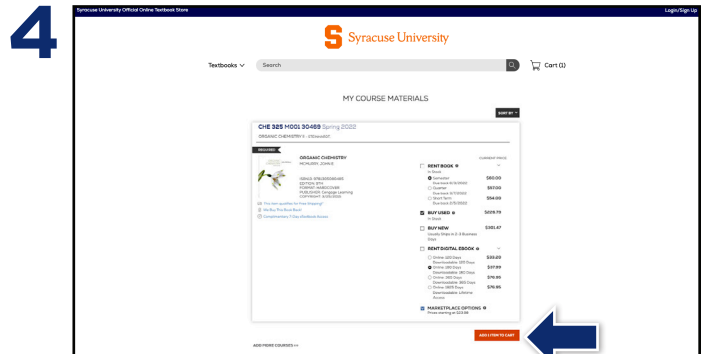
4

Syracuse University Official Online Textbook Store

Login/Sign Up

Syracuse University

Textbooks

Search

Cart (1)

MY COURSE MATERIALS

SORT BY

CHE 325 M001 30469 Spring 2022

ORGANIC CHEMISTRY I - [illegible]

REQUIRED

ORGANIC CHEMISTRY

MCMURRY, JOHN E.

ISBN13: 9781305080485
EDITION: 9TH
FORMAT: HARDCOVER
PUBLISHER: Cengage Learning
COPYRIGHT: 2016

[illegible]

We Buy This Book Back!

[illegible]

CURRENT PRICE

RENT BOOK
In Stock

Semester $60.00
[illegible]
Quarter $57.00
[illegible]
Short Term $54.00
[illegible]

BUY USED $228.79
In Stock

BUY NEW $301.47
Usually Ships in 2-3 Business Days

RENT DIGITAL EBOOK

Online 120 Days $33.23
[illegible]
Online 180 Days $37.99
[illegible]
Online 365 Days $79.99
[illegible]
Online (180% Days) $76.85
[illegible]

MARKETPLACE OPTIONS
Prices starting at $23.95

ADD 1 ITEM TO CART

ADD MORE COURSES >>